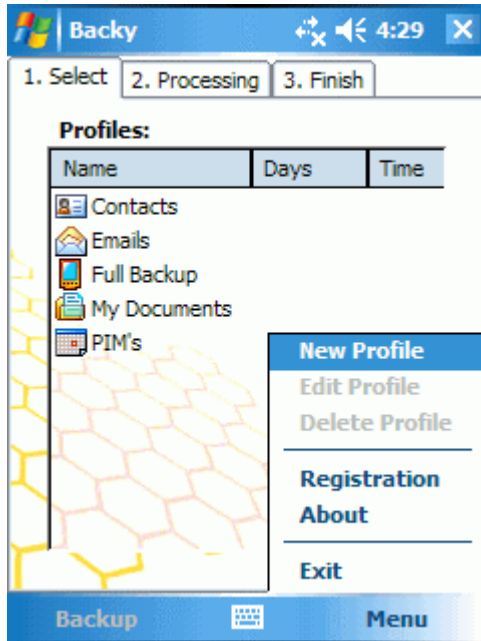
Backy 4:29 ✕

1. Select 2. Processing 3. Finish

Profiles:

| Name | Days | Time |
|---|---|---|
| Contacts | | |
| Emails | | |
| Full Backup | | |
| My Documents | | |
| PIM's | | |

New Profile
Edit Profile
Delete Profile
Registration
About
Exit

Backup Menu